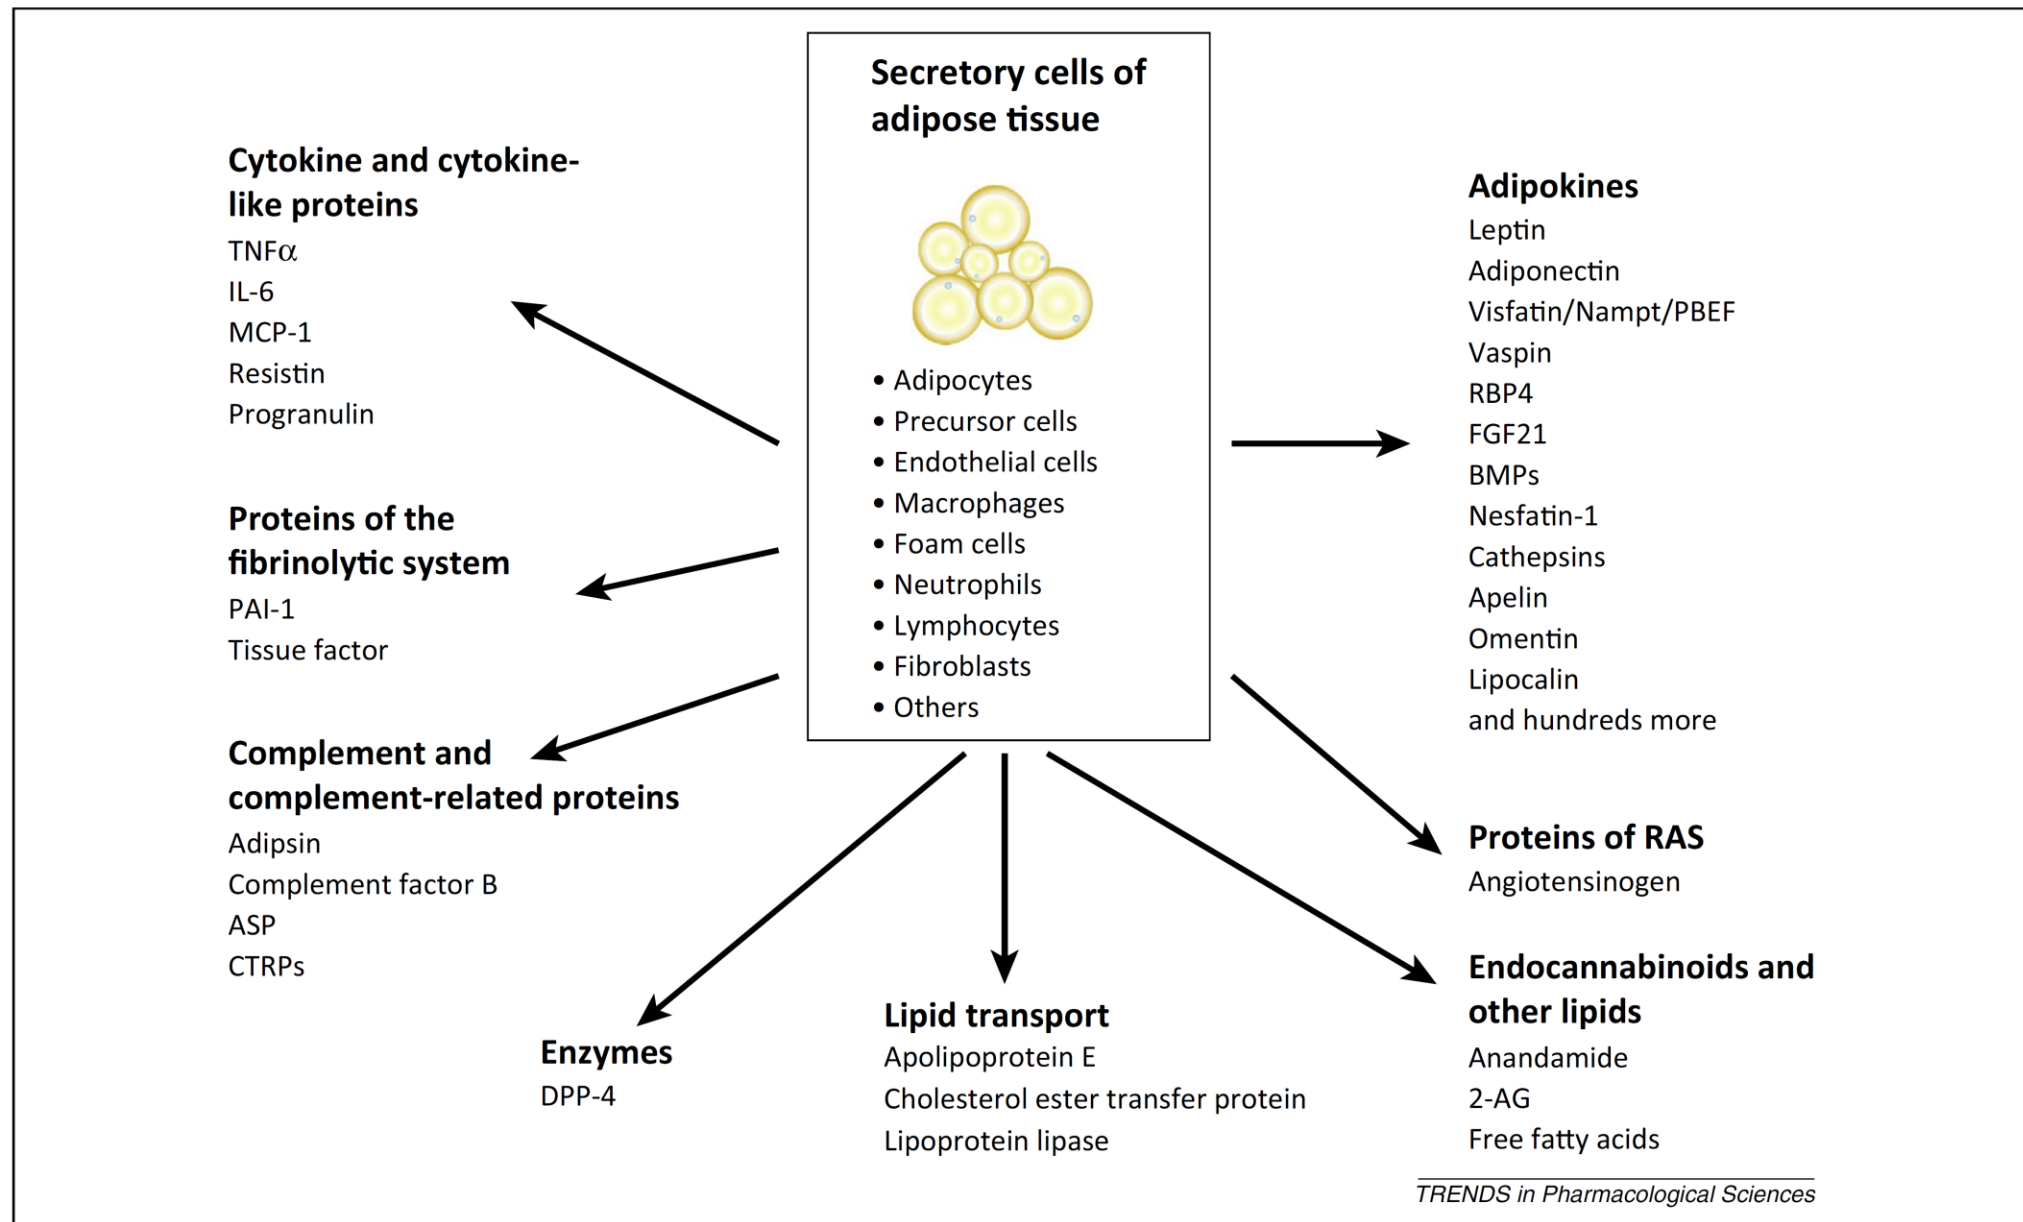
Secretory cells of adipose tissue

• Adipocytes
• Precursor cells
• Endothelial cells
• Macrophages
• Foam cells
• Neutrophils
• Lymphocytes
• Fibroblasts
• Others

Cytokine and cytokine-like proteins
TNF$\alpha$
IL-6
MCP-1
Resistin
Progranulin

Proteins of the fibrinolytic system
PAI-1
Tissue factor

Complement and complement-related proteins
Adipsin
Complement factor B
ASP
CTRPs

Enzymes
DPP-4

Lipid transport
Apolipoprotein E
Cholesterol ester transfer protein
Lipoprotein lipase

Adipokines
Leptin
Adiponectin
Visfatin/Nampt/PBEF
Vaspin
RBP4
FGF21
BMPs
Nesfatin-1
Cathepsins
Apelin
Omentin
Lipocalin
and hundreds more

Proteins of RAS
Angiotensinogen

Endocannabinoids and other lipids
Anandamide
2-AG
Free fatty acids

TRENDS in Pharmacological Sciences